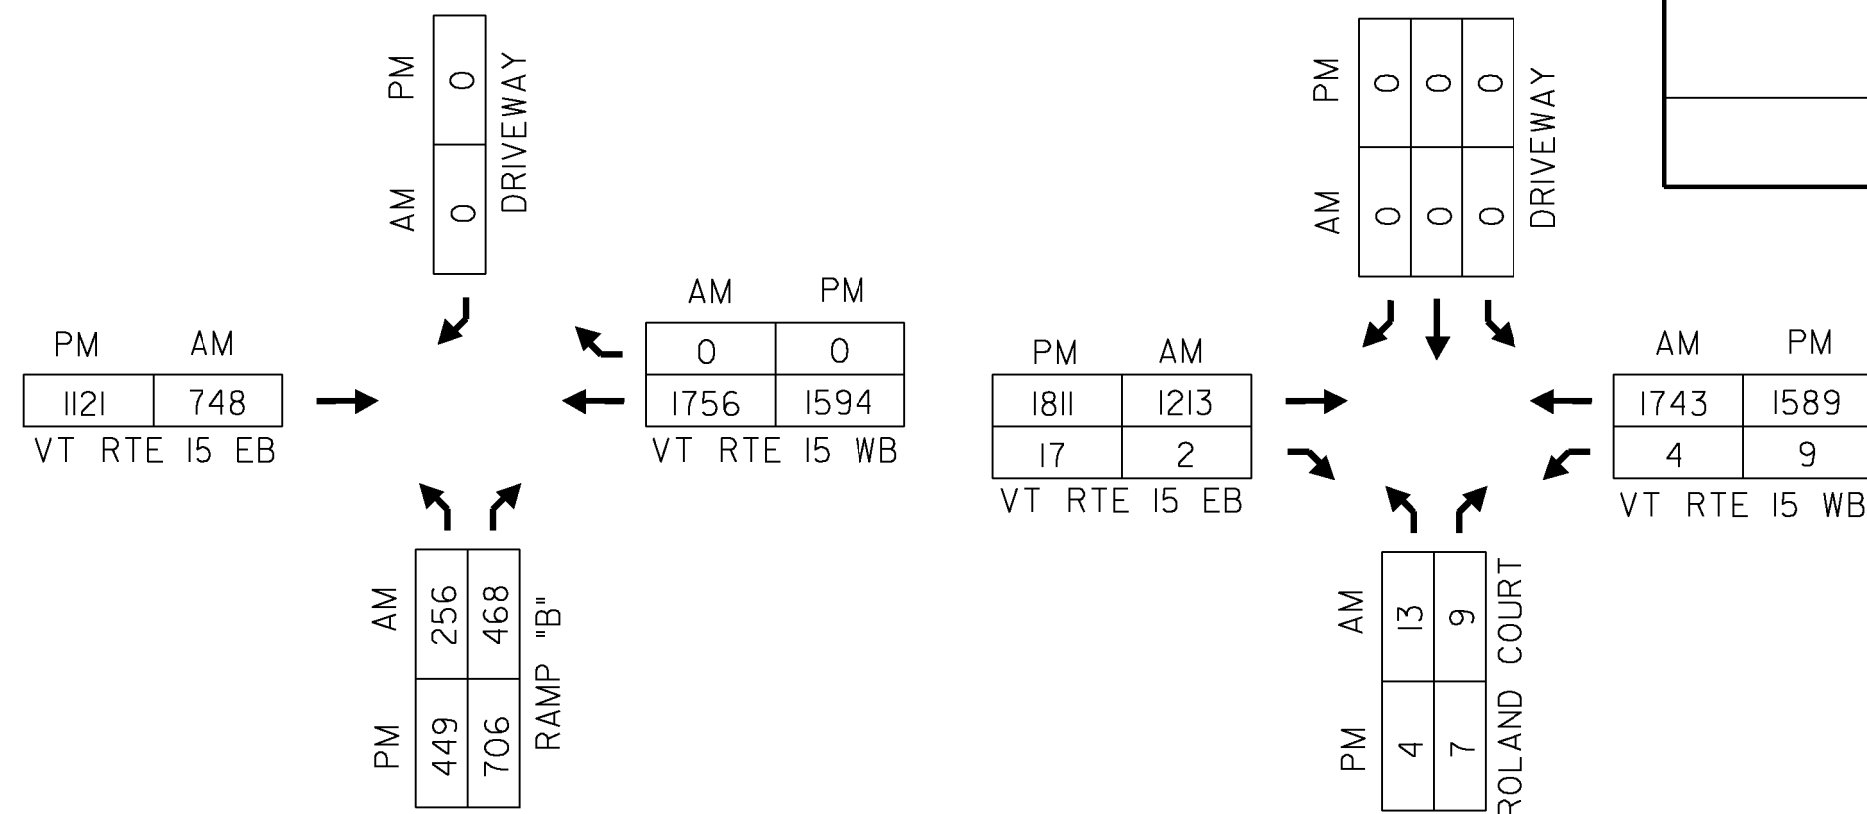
PM 0
AM 0
DRIVEWAY

PM AM
| 1121 | 748 |
|---|---|

VT RTE 15 EB

AM PM
| 0 | 0 |
|---|---|
| 1756 | 1594 |

VT RTE 15 WB

AM 256 468
PM 449 706
RAMP "B"

PM 0 0 0
AM 0 0 0
DRIVEWAY

PM AM
| 1811 | 1213 |
|---|---|
| 17 | 2 |

VT RTE 15 EB

AM PM
| 1743 | 1589 |
|---|---|
| 4 | 9 |

VT RTE 15 WB

AM 13 9
PM 4 7
ROLAND COURT